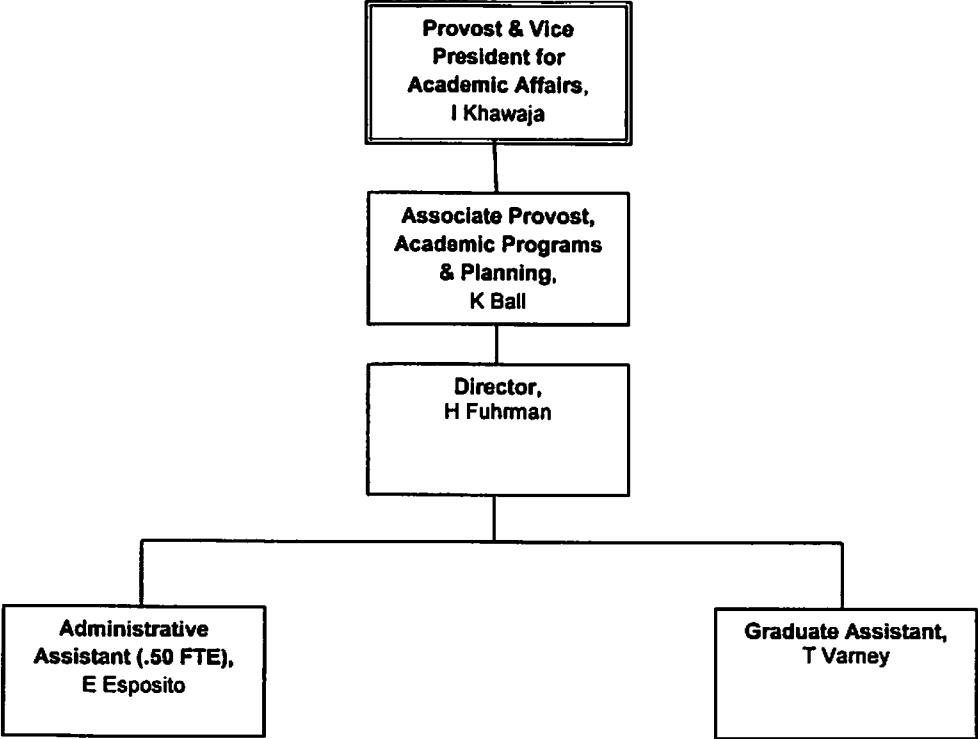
Provost & Vice President for Academic Affairs, I Khawaja

Associate Provost, Academic Programs & Planning, K Ball

Director, H Fuhrman

Administrative Assistant (.50 FTE), E Esposito

Graduate Assistant, T Varney